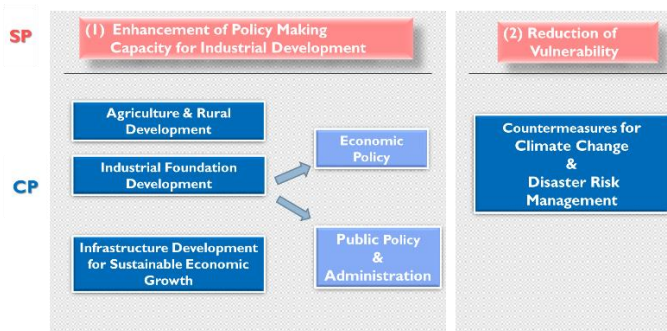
SP

(1) Enhancement of Policy Making Capacity for Industrial Development

(2) Reduction of Vulnerability

CP

Agriculture & Rural Development

Industrial Foundation Development

Infrastructure Development for Sustainable Economic Growth

Economic Policy

Public Policy & Administration

Countermeasures for Climate Change & Disaster Risk Management